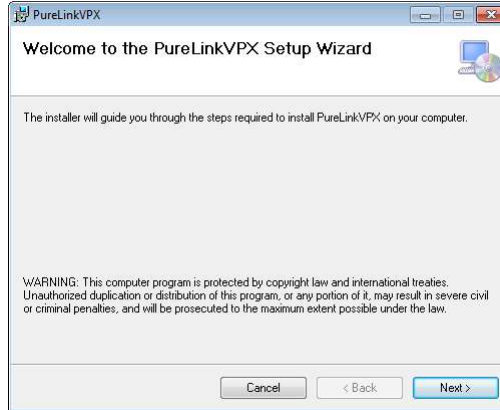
PureLinkVPX

Welcome to the PureLinkVPX Setup Wizard

The installer will guide you through the steps required to install PureLinkVPX on your computer.

WARNING: This computer program is protected by copyright law and international treaties. Unauthorized duplication or distribution of this program, or any portion of it, may result in severe civil or criminal penalties, and will be prosecuted to the maximum extent possible under the law.

Cancel
< Back
Next >